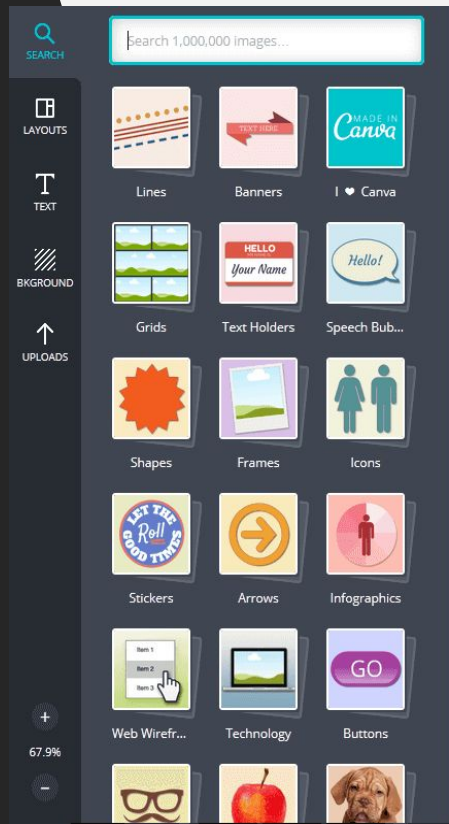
SEARCH
LAYOUTS
TEXT
BKGROUND
UPLOADS
+
67.9%
−

Search 1,000,000 images...

TEXT HERE
Lines
Banners
MADE IN Canva
I ❤ Canva
Grids
HELLO
Your Name
Text Holders
Hello!
Speech Bub...
Shapes
Frames
Icons
LET THE Roll GOOD TIMES
Stickers
Arrows
Infographics
Item 1
Item 2
Item 3
Web Wirefr...
Technology
GO
Buttons